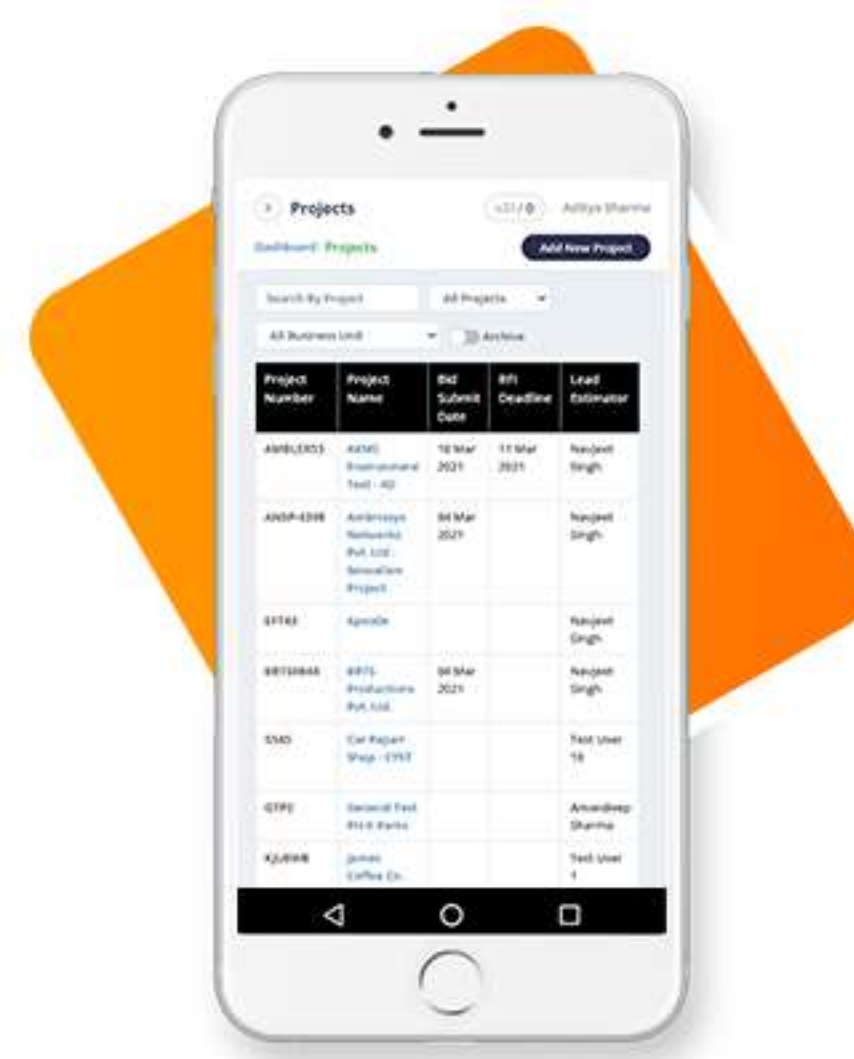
Projects

Aditya Sharma

Dashboard / Projects

Add New Project

Search By Project

All Projects

All Business Unit

Archive

| Project Number | Project Name | Bid Submit Date | RFI Deadline | Lead Estimator |
|---|---|---|---|---|
| AMBLEX53 | AEMS Environmental Test - AD | 18 Mar 2021 | 17 Mar 2021 | Navjeet Singh |
| ANSP-4398 | Ambrosys Networks Pvt. Ltd. - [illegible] Project | 04 Mar 2021 | | Navjeet Singh |
| EFT43 | Apostle | | | Navjeet Singh |
| BRTS0848 | BRTS Productions Pvt. Ltd. | 04 Mar 2021 | | Navjeet Singh |
| SMS | Car Repair Shop - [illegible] | | | Test User 18 |
| GTP2 | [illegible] Test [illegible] | | | Amandeep Sharma |
| KJUEWB | James Coffee Co. | | | Test User 1 |